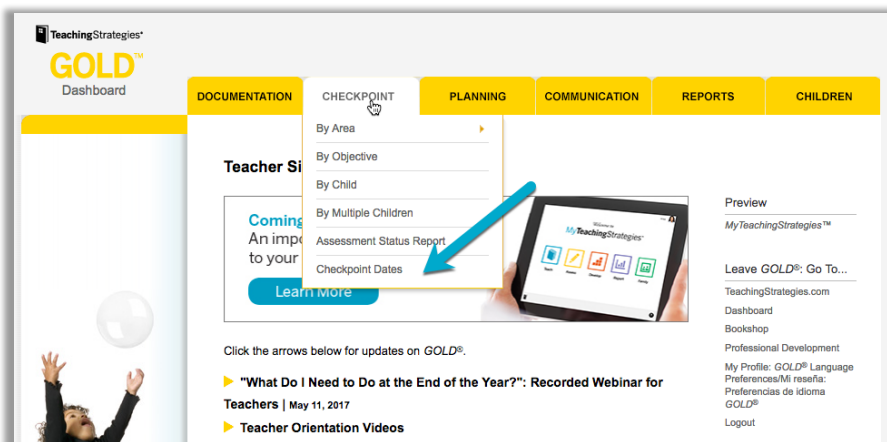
TeachingStrategies®
GOLD™
Dashboard

DOCUMENTATION
CHECKPOINT
PLANNING
COMMUNICATION
REPORTS
CHILDREN

By Area
By Objective
By Child
By Multiple Children
Assessment Status Report
Checkpoint Dates

Teacher Si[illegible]

Coming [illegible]
An impo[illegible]
to your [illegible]
Learn More

Welcome to
MyTeachingStrategies™

Click the arrows below for updates on GOLD®.

"What Do I Need to Do at the End of the Year?": Recorded Webinar for Teachers | May 11, 2017

Teacher Orientation Videos

Preview
MyTeachingStrategies™

Leave GOLD®: Go To...
TeachingStrategies.com
Dashboard
Bookshop
Professional Development
My Profile: GOLD® Language Preferences/Mi reseña: Preferencias de idioma GOLD®
Logout